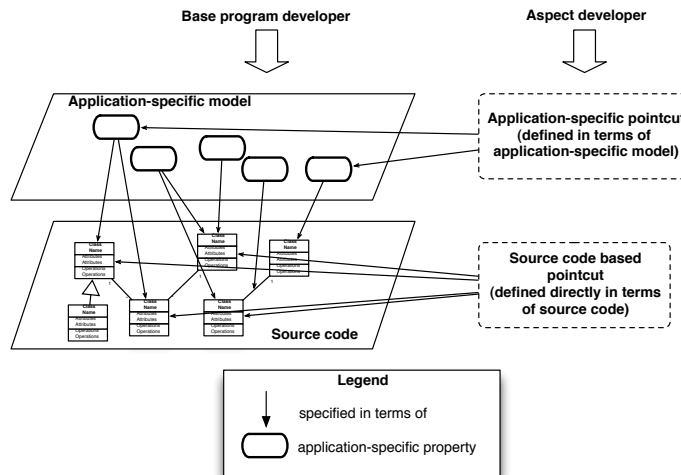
Base program developer

Aspect developer

Application-specific model

Application-specific pointcut (defined in terms of application-specific model)

Class Name
Attributes
Attributes
Operations
Operations

Class Name
Attributes
Attributes
Operations
Operations

Class Name
Attributes
Attributes
Operations
Operations

Class Name
Attributes
Attributes
Operations
Operations

Class Name
Attributes
Attributes
Operations
Operations

Class Name
Attributes
Attributes
Operations
Operations

1

1

Source code based pointcut (defined directly in terms of source code)

Source code

Legend

specified in terms of

application-specific property